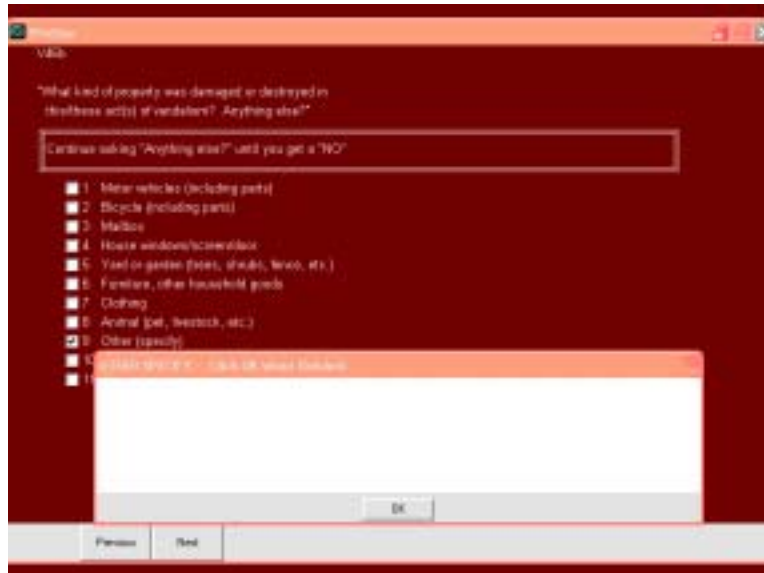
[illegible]

VB8b

"What kind of property was damaged or destroyed in this/these act(s) of vandalism? Anything else?"

Continue asking "Anything else?" until you get a "NO"

1 Motor vehicles (including parts)
2 Bicycle (including parts)
3 Mailbox
4 House windows/screen/door
5 Yard or garden (trees, shrubs, fence, etc.)
6 Furniture, other household goods
7 Clothing
8 Animal (pet, livestock, etc.)
9 Other (specify)

OTHER SPECIFY - Click OK when finished

OK

Previous

Next